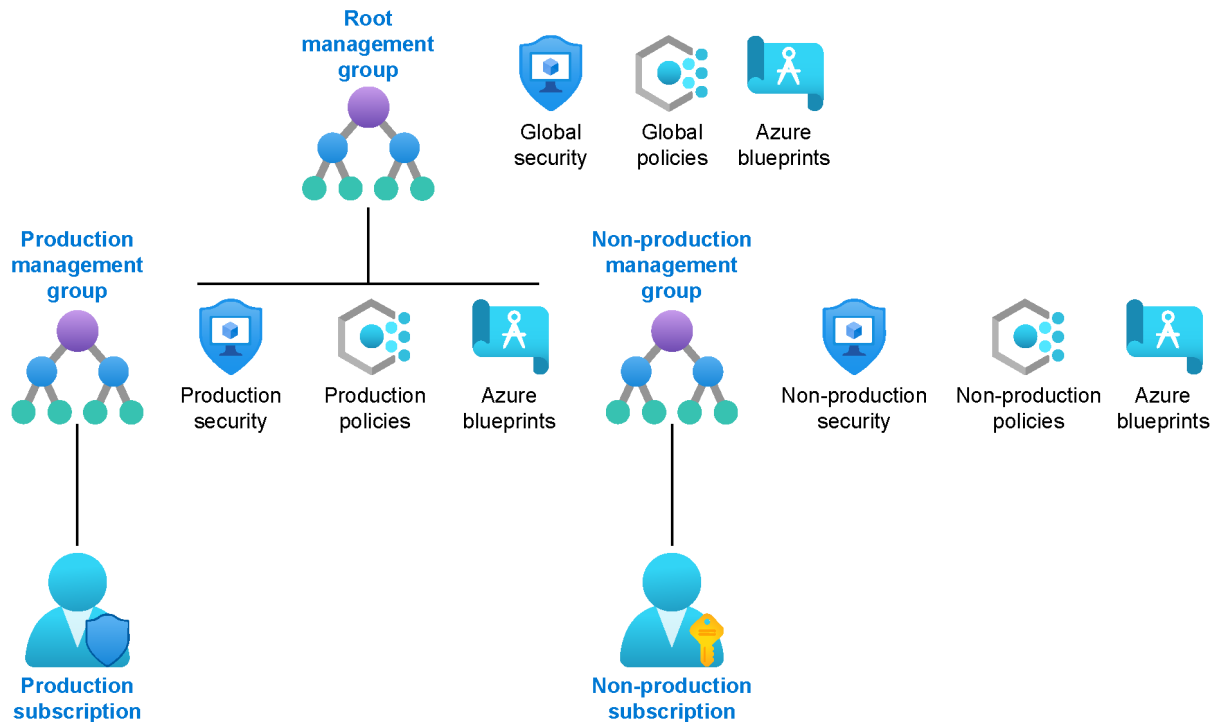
Root management group

Global security

Global policies

Azure blueprints

Production management group

Production security

Production policies

Azure blueprints

Non-production management group

Non-production security

Non-production policies

Azure blueprints

Production subscription

Non-production subscription